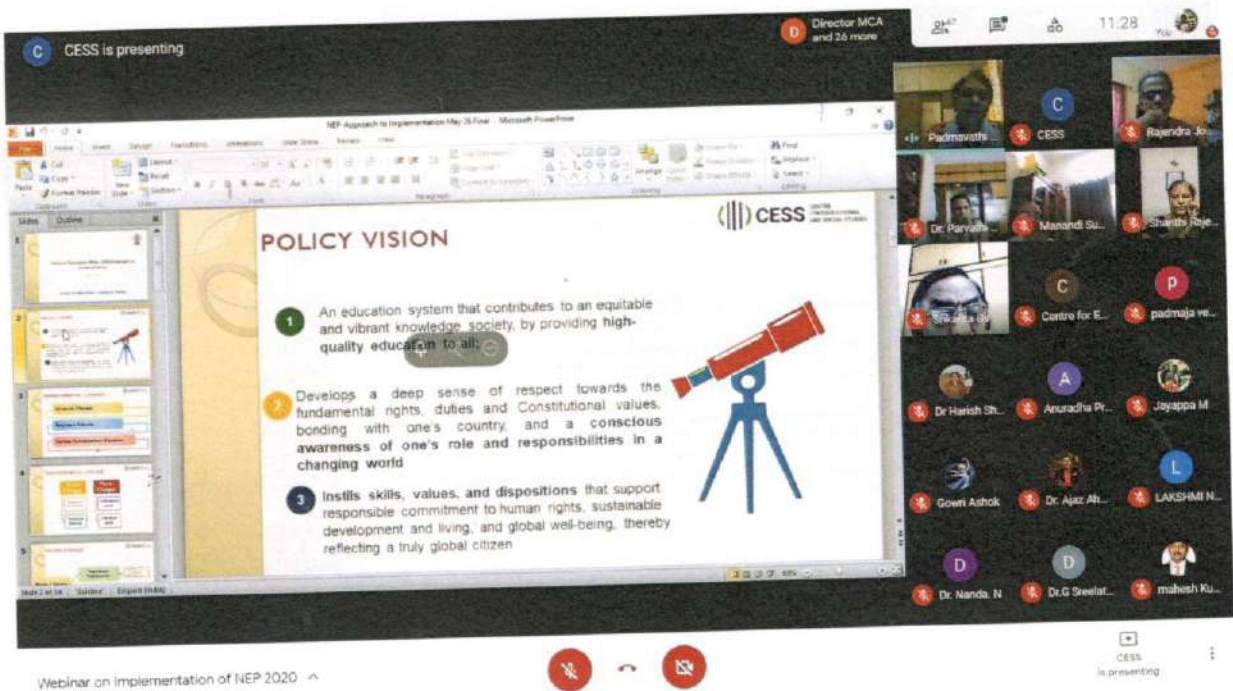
C CESS is presenting

D Director MCA and 26 more

11:28

You

NEP-Approach to Implementation May 26 Final - Microsoft PowerPoint

File Home Insert Design Transitions Animations Slide Show Review View

Cut Copy Format Painter Paste New Slide Layout Reset Section

Find Replace Select

Slides Outline

CESS

POLICY VISION

1 An education system that contributes to an equitable and vibrant knowledge society, by providing **high-quality education to all;**

2 Develops a deep sense of respect towards the fundamental rights, duties and Constitutional values, bonding with one's country, and a **conscious awareness of one's role and responsibilities in a changing world**

3 **Instils skills, values, and dispositions** that support responsible commitment to human rights, sustainable development and living, and global well-being, thereby reflecting a truly global citizen

Slide 2 of 14 "Subtle" English (India)

Padmavathi ...
C CESS
Rajendra Jo...
Dr. Parvathi ...
Manandi Su...
Shanthi Raje...
Srikantha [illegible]
C Centre for E...
P padmaja ve...
Dr Harish Sh...
A Anuradha Pr...
Jayappa M
Gowri Ashok
Dr. Ajaz Ah...
L LAKSHMI N...
D Dr. Nanda. N
D Dr.G Sreelat...
mahesh Ku...

Webinar on Implementation of NEP 2020 ^

CESS is presenting